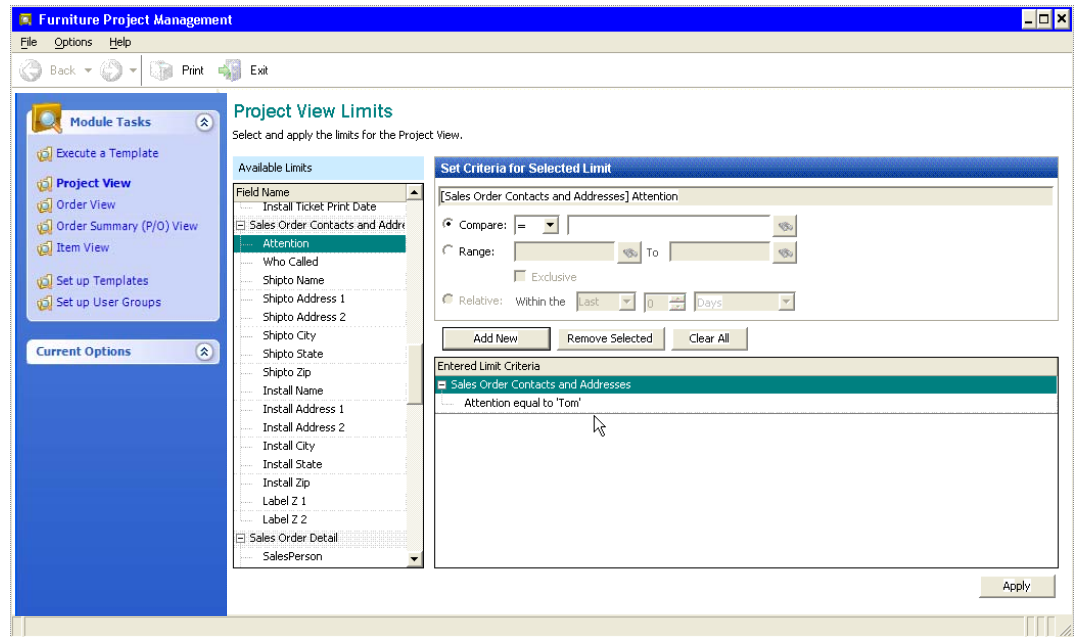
Furniture Project Management

File Options Help

Back Print Exit

Module Tasks

Execute a Template

Project View

Order View

Order Summary (P/O) View

Item View

Set up Templates

Set up User Groups

Current Options

Project View Limits

Select and apply the limits for the Project View.

Available Limits

Field Name

Install Ticket Print Date

Sales Order Contacts and Addre

Attention

Who Called

Shipto Name

Shipto Address 1

Shipto Address 2

Shipto City

Shipto State

Shipto Zip

Install Name

Install Address 1

Install Address 2

Install City

Install State

Install Zip

Label Z 1

Label Z 2

Sales Order Detail

SalesPerson

Set Criteria for Selected Limit

[Sales Order Contacts and Addresses] Attention

Compare: =

Range: To

Exclusive

Relative: Within the Last 0 Days

Add New Remove Selected Clear All

Entered Limit Criteria

Sales Order Contacts and Addresses

Attention equal to 'Tom'

Apply